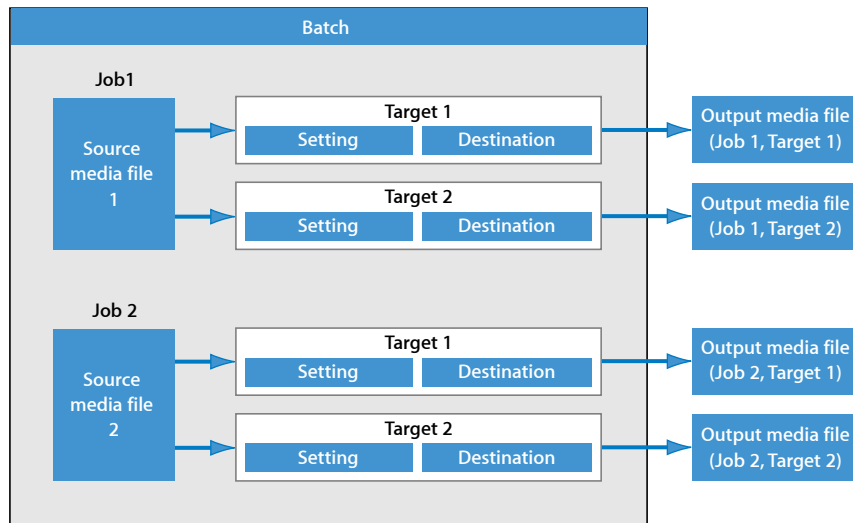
Batch

Job1

Source media file 1

Target 1
Setting
Destination

Output media file (Job 1, Target 1)

Target 2
Setting
Destination

Output media file (Job 1, Target 2)

Job 2

Source media file 2

Target 1
Setting
Destination

Output media file (Job 2, Target 1)

Target 2
Setting
Destination

Output media file (Job 2, Target 2)